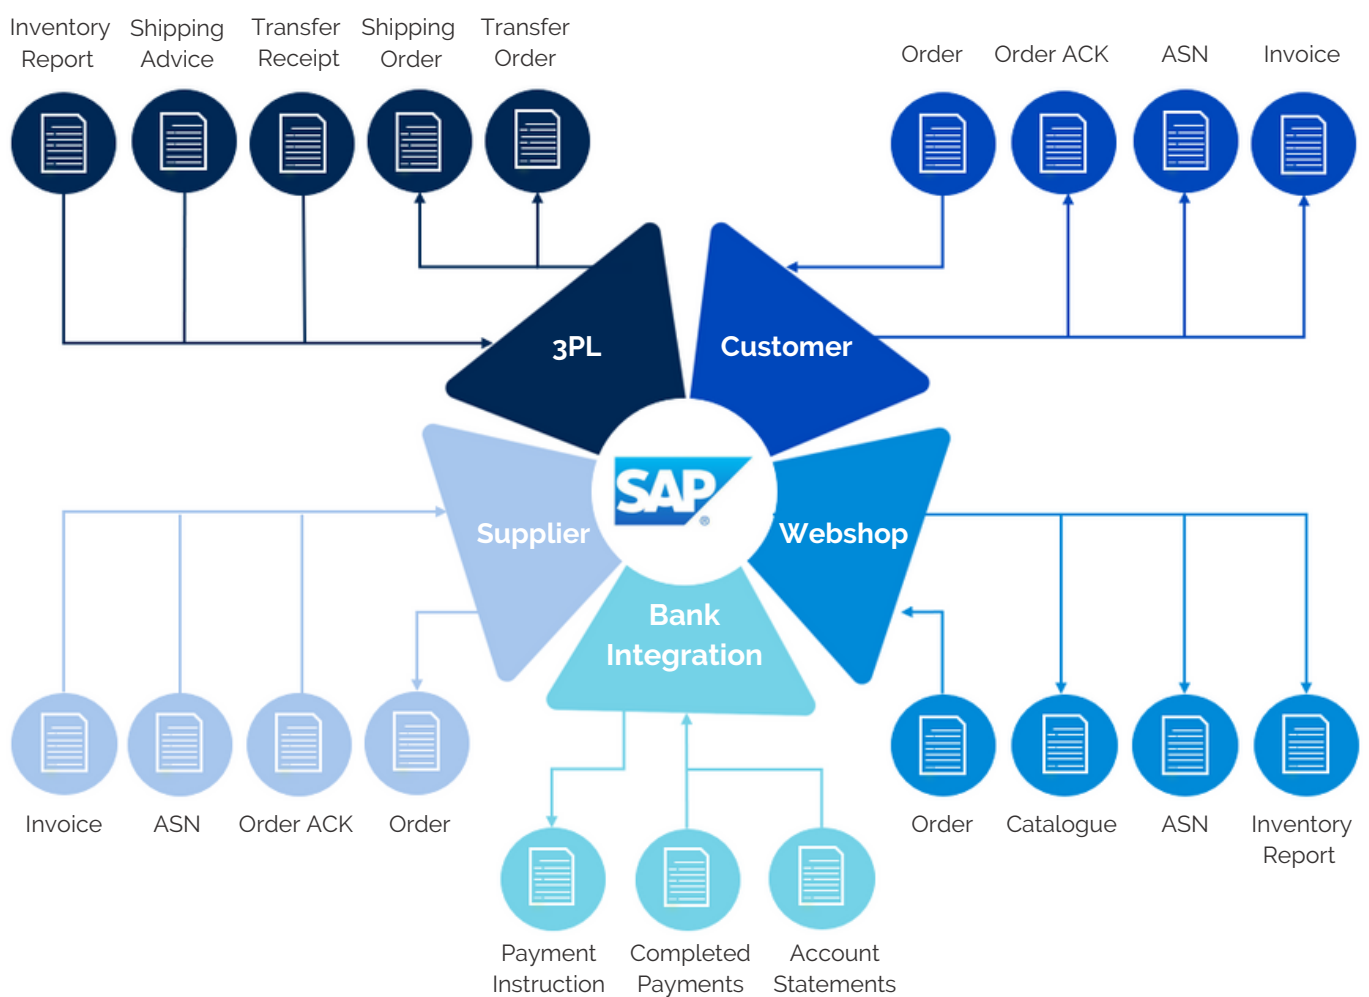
Inventory Report
Shipping Advice
Transfer Receipt
Shipping Order
Transfer Order

Order
Order ACK
ASN
Invoice

3PL
Customer

SAP

Supplier
Webshop

Bank Integration

Invoice
ASN
Order ACK
Order

Order
Catalogue
ASN
Inventory Report

Payment Instruction
Completed Payments
Account Statements